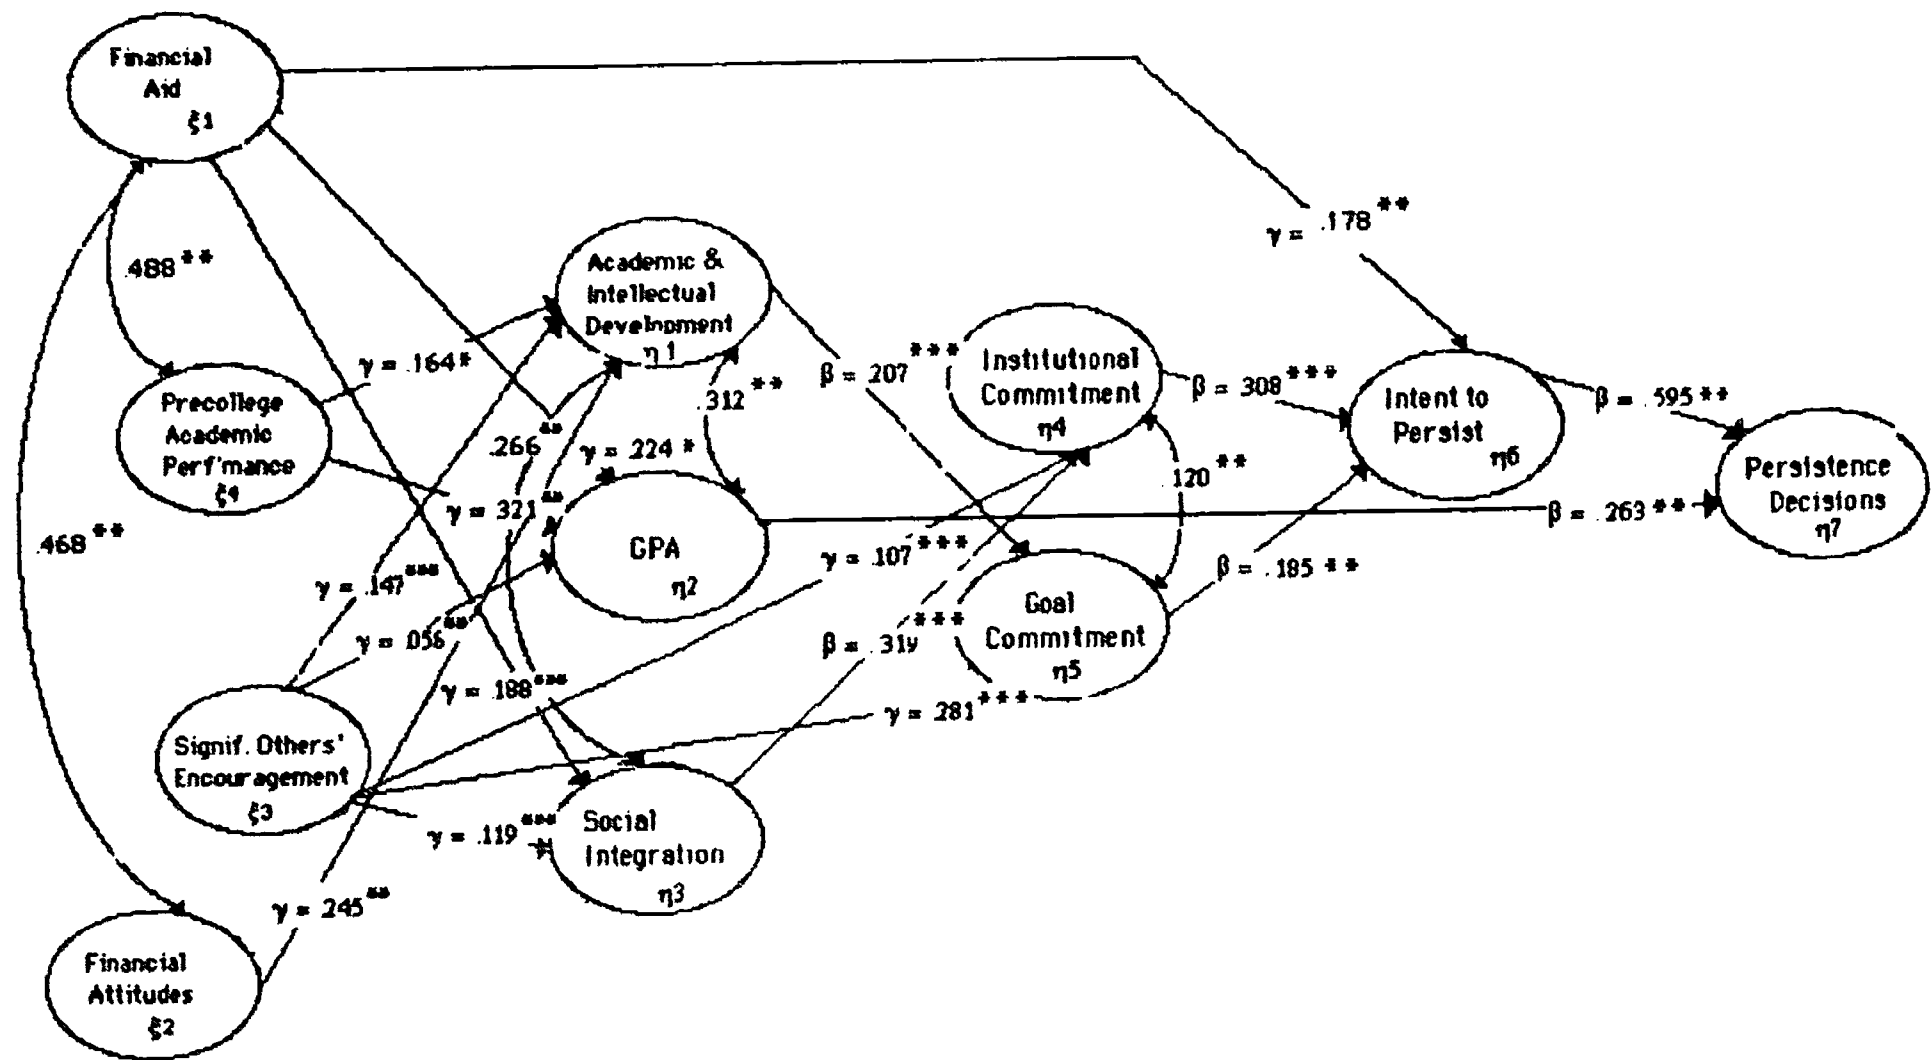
Financial Aid $\xi 1$

$\gamma = .178^{**}$

.488**

Academic & Intellectual Development $\eta 1$

$\gamma = .164^{*}$

Precollege Academic Perf'mance $\xi 4$

.312**

$\beta = .207^{***}$

Institutional Commitment $\eta 4$

$\beta = .308^{***}$

Intent to Persist $\eta 6$

$\beta = .595^{**}$

Persistence Decisions $\eta 7$

.266**

$\gamma = .224^{*}$

$\gamma = .321^{**}$

GPA $\eta 2$

.120**

$\beta = .263^{**}$

.468**

$\gamma = .147^{***}$

$\gamma = .107^{***}$

$\gamma = .056^{**}$

$\beta = .185^{**}$

Goal Commitment $\eta 5$

$\beta = .319^{***}$

$\gamma = .188^{***}$

$\gamma = .281^{***}$

Signif. Others' Encouragement $\xi 3$

$\gamma = .119^{***}$

Social Integration $\eta 3$

$\gamma = .245^{**}$

Financial Attitudes $\xi 2$